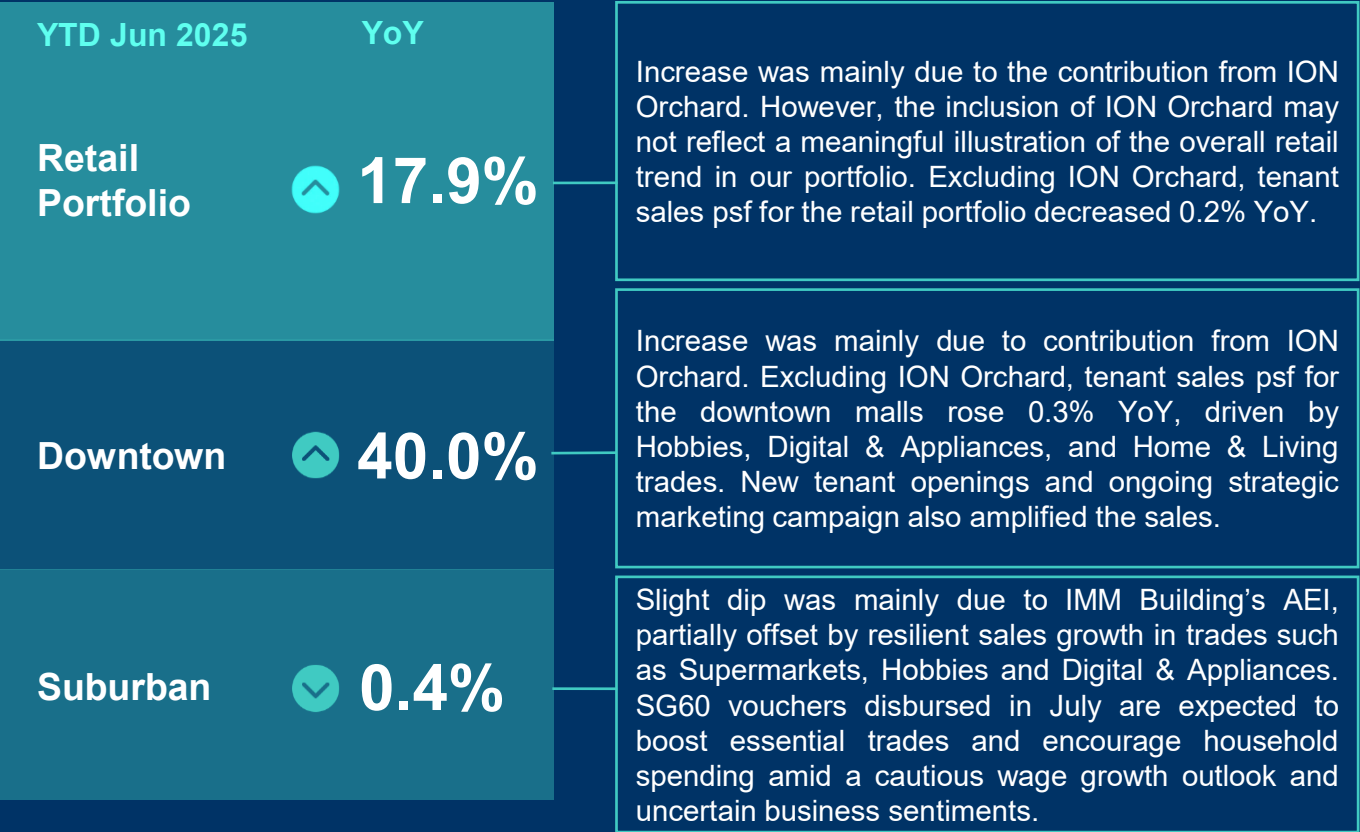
YTD Jun 2025

YoY

Retail Portfolio

17.9%

Increase was mainly due to the contribution from ION Orchard. However, the inclusion of ION Orchard may not reflect a meaningful illustration of the overall retail trend in our portfolio. Excluding ION Orchard, tenant sales psf for the retail portfolio decreased 0.2% YoY.

Downtown

40.0%

Increase was mainly due to contribution from ION Orchard. Excluding ION Orchard, tenant sales psf for the downtown malls rose 0.3% YoY, driven by Hobbies, Digital & Appliances, and Home & Living trades. New tenant openings and ongoing strategic marketing campaign also amplified the sales.

Suburban

0.4%

Slight dip was mainly due to IMM Building's AEI, partially offset by resilient sales growth in trades such as Supermarkets, Hobbies and Digital & Appliances. SG60 vouchers disbursed in July are expected to boost essential trades and encourage household spending amid a cautious wage growth outlook and uncertain business sentiments.